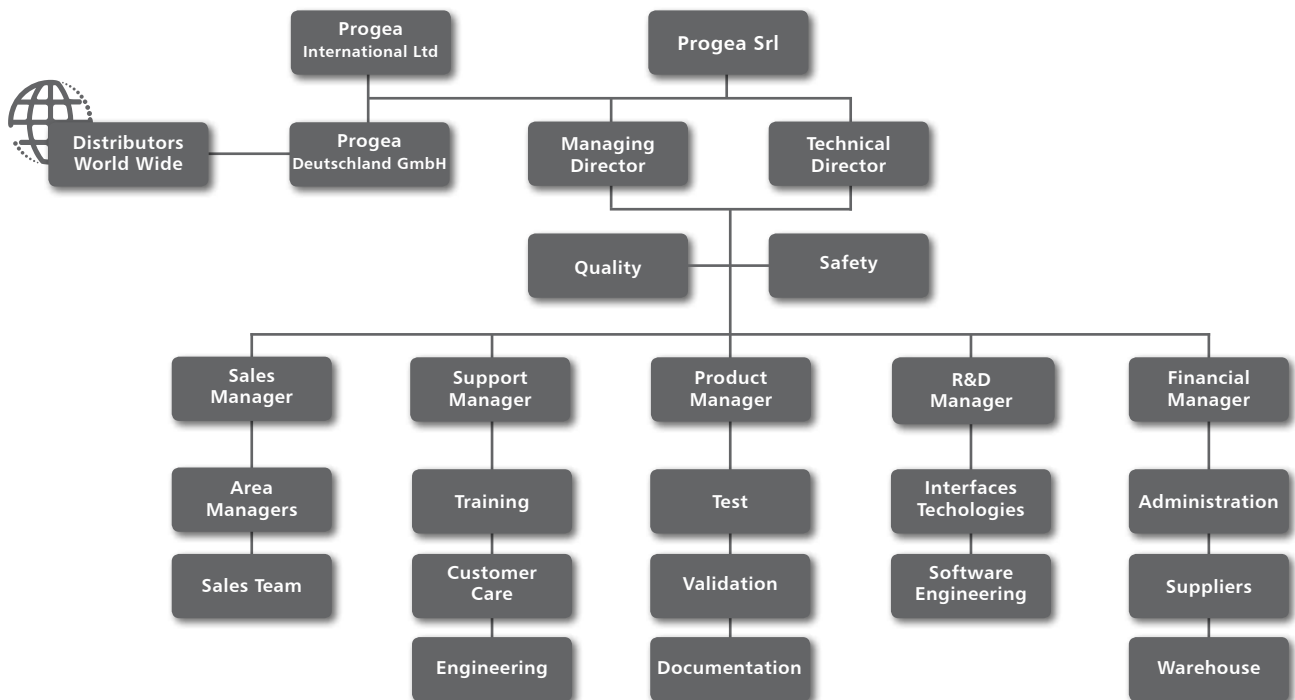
Progea International Ltd

Progea Srl

Distributors World Wide

Progea Deutschland GmbH

Managing Director

Technical Director

Quality

Safety

Sales Manager

Area Managers

Sales Team

Support Manager

Training

Customer Care

Engineering

Product Manager

Test

Validation

Documentation

R&D Manager

Interfaces Techologies

Software Engineering

Financial Manager

Administration

Suppliers

Warehouse